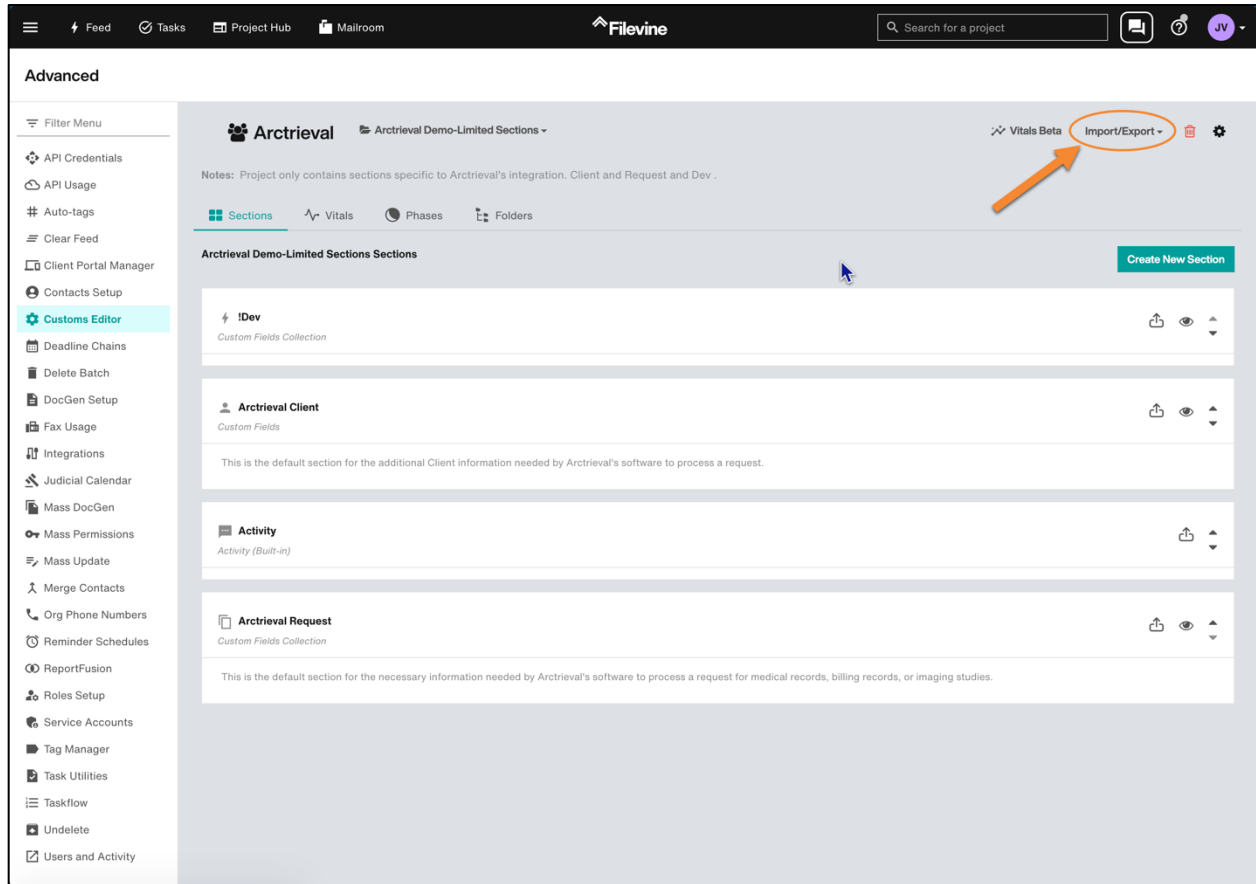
Feed Tasks Project Hub Mailroom

Filevine

Search for a project

JV

Advanced

Filter Menu
API Credentials
API Usage
Auto-tags
Clear Feed
Client Portal Manager
Contacts Setup
Customs Editor
Deadline Chains
Delete Batch
DocGen Setup
Fax Usage
Integrations
Judicial Calendar
Mass DocGen
Mass Permissions
Mass Update
Merge Contacts
Org Phone Numbers
Reminder Schedules
ReportFusion
Roles Setup
Service Accounts
Tag Manager
Task Utilities
Taskflow
Undelete
Users and Activity

Arctrieval

Arctrieval Demo-Limited Sections

Vitals Beta Import/Export

Notes: Project only contains sections specific to Arctrieval's integration. Client and Request and Dev .

Sections Vitals Phases Folders

Arctrieval Demo-Limited Sections Sections

Create New Section

!Dev
Custom Fields Collection

Arctrieval Client
Custom Fields

This is the default section for the additional Client information needed by Arctrieval's software to process a request.

Activity
Activity (Built-in)

Arctrieval Request
Custom Fields Collection

This is the default section for the necessary information needed by Arctrieval's software to process a request for medical records, billing records, or imaging studies.